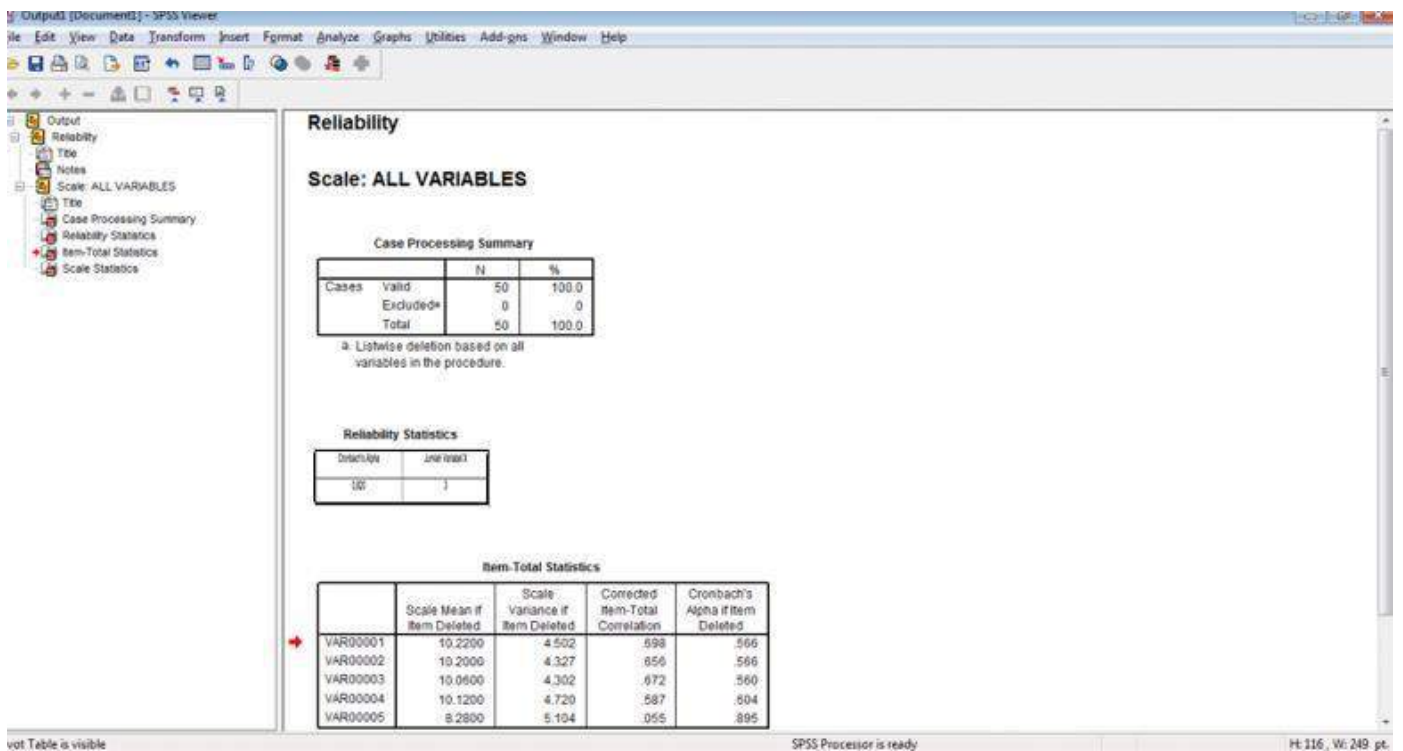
Output1 [Document1] - SPSS Viewer

ile Edit View Data Transform Insert Format Analyze Graphs Utilities Add-ons Window Help

Output
Reliability
Title
Notes
Scale: ALL VARIABLES
Title
Case Processing Summary
Reliability Statistics
Item-Total Statistics
Scale Statistics

Reliability

Scale: ALL VARIABLES

Case Processing Summary

| | | N | % |
|---|---|---|---|
| Cases | Valid | 50 | 100.0 |
| | Excluded$^a$ | 0 | 0 |
| | Total | 50 | 100.0 |

a. Listwise deletion based on all variables in the procedure.

Reliability Statistics

| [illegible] | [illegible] |
|---|---|
| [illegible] | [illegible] |

Item-Total Statistics

| | Scale Mean if Item Deleted | Scale Variance if Item Deleted | Corrected Item-Total Correlation | Cronbach's Alpha if Item Deleted |
|---|---|---|---|---|
| VAR00001 | 10.2200 | 4.502 | .698 | .566 |
| VAR00002 | 10.2000 | 4.327 | .656 | .566 |
| VAR00003 | 10.0600 | 4.302 | .672 | .560 |
| VAR00004 | 10.1200 | 4.720 | .587 | .604 |
| VAR00005 | 8.2800 | 5.104 | .055 | .895 |

vot Table is visible

SPSS Processor is ready

H: 116 , W: 249 pt.